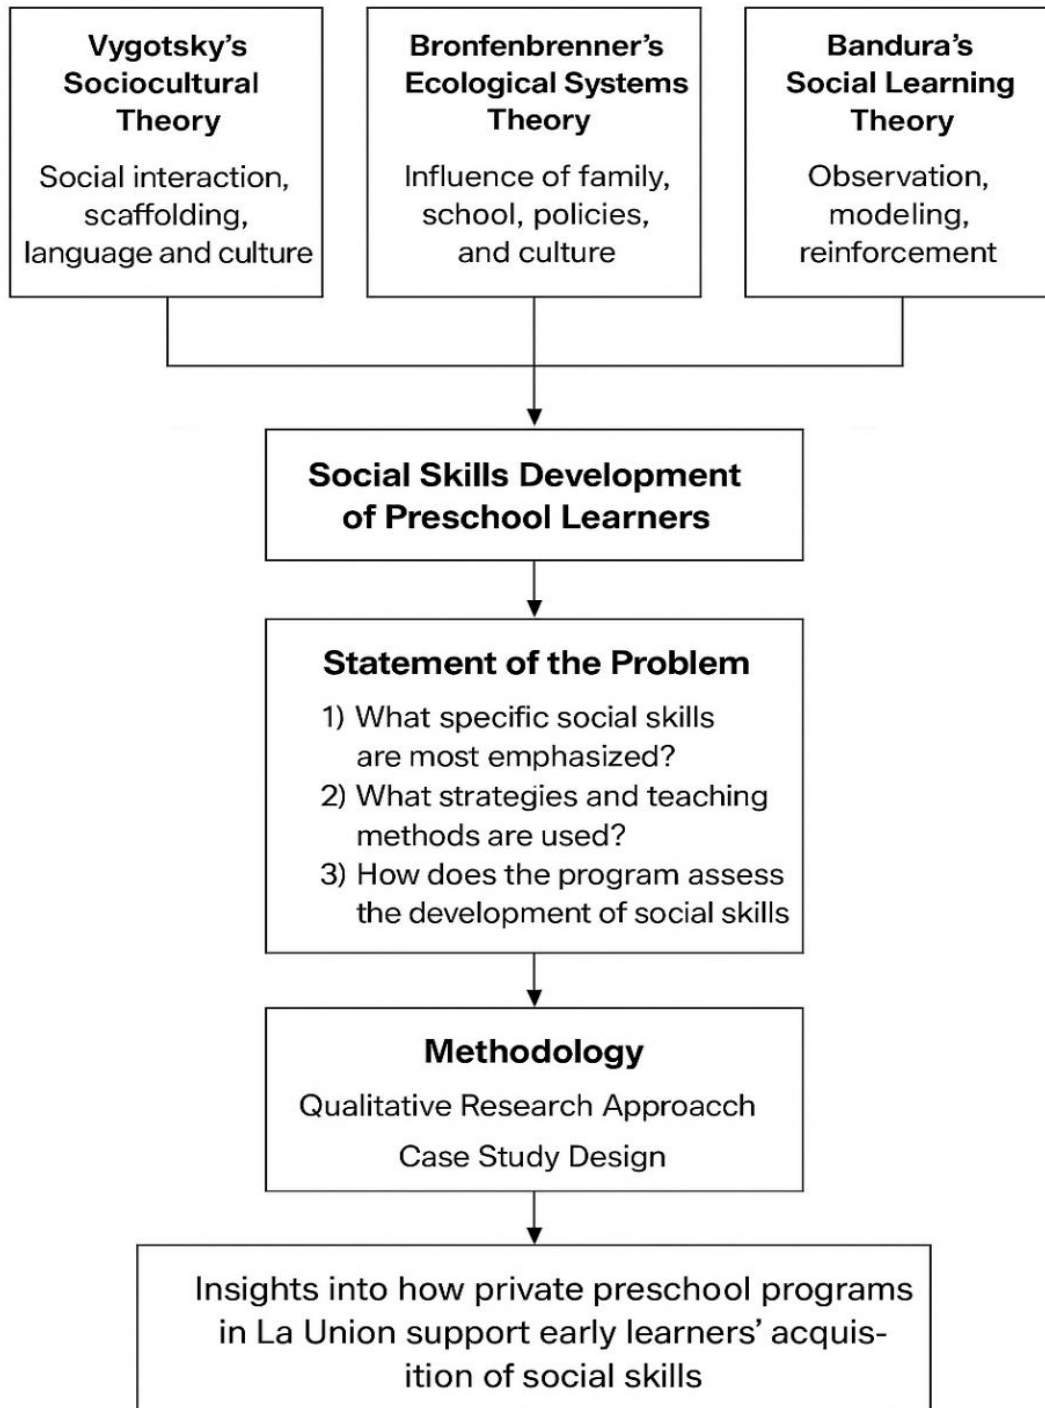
Vygotsky's Sociocultural Theory

Social interaction, scaffolding, language and culture

Bronfenbrenner's Ecological Systems Theory

Influence of family, school, policies, and culture

Bandura's Social Learning Theory

Observation, modeling, reinforcement

Social Skills Development of Preschool Learners

Statement of the Problem

1) What specific social skills are most emphasized?
2) What strategies and teaching methods are used?
3) How does the program assess the development of social skills

Methodology

Qualitative Research Approacch

Case Study Design

Insights into how private preschool programs in La Union support early learners' acquisition of social skills